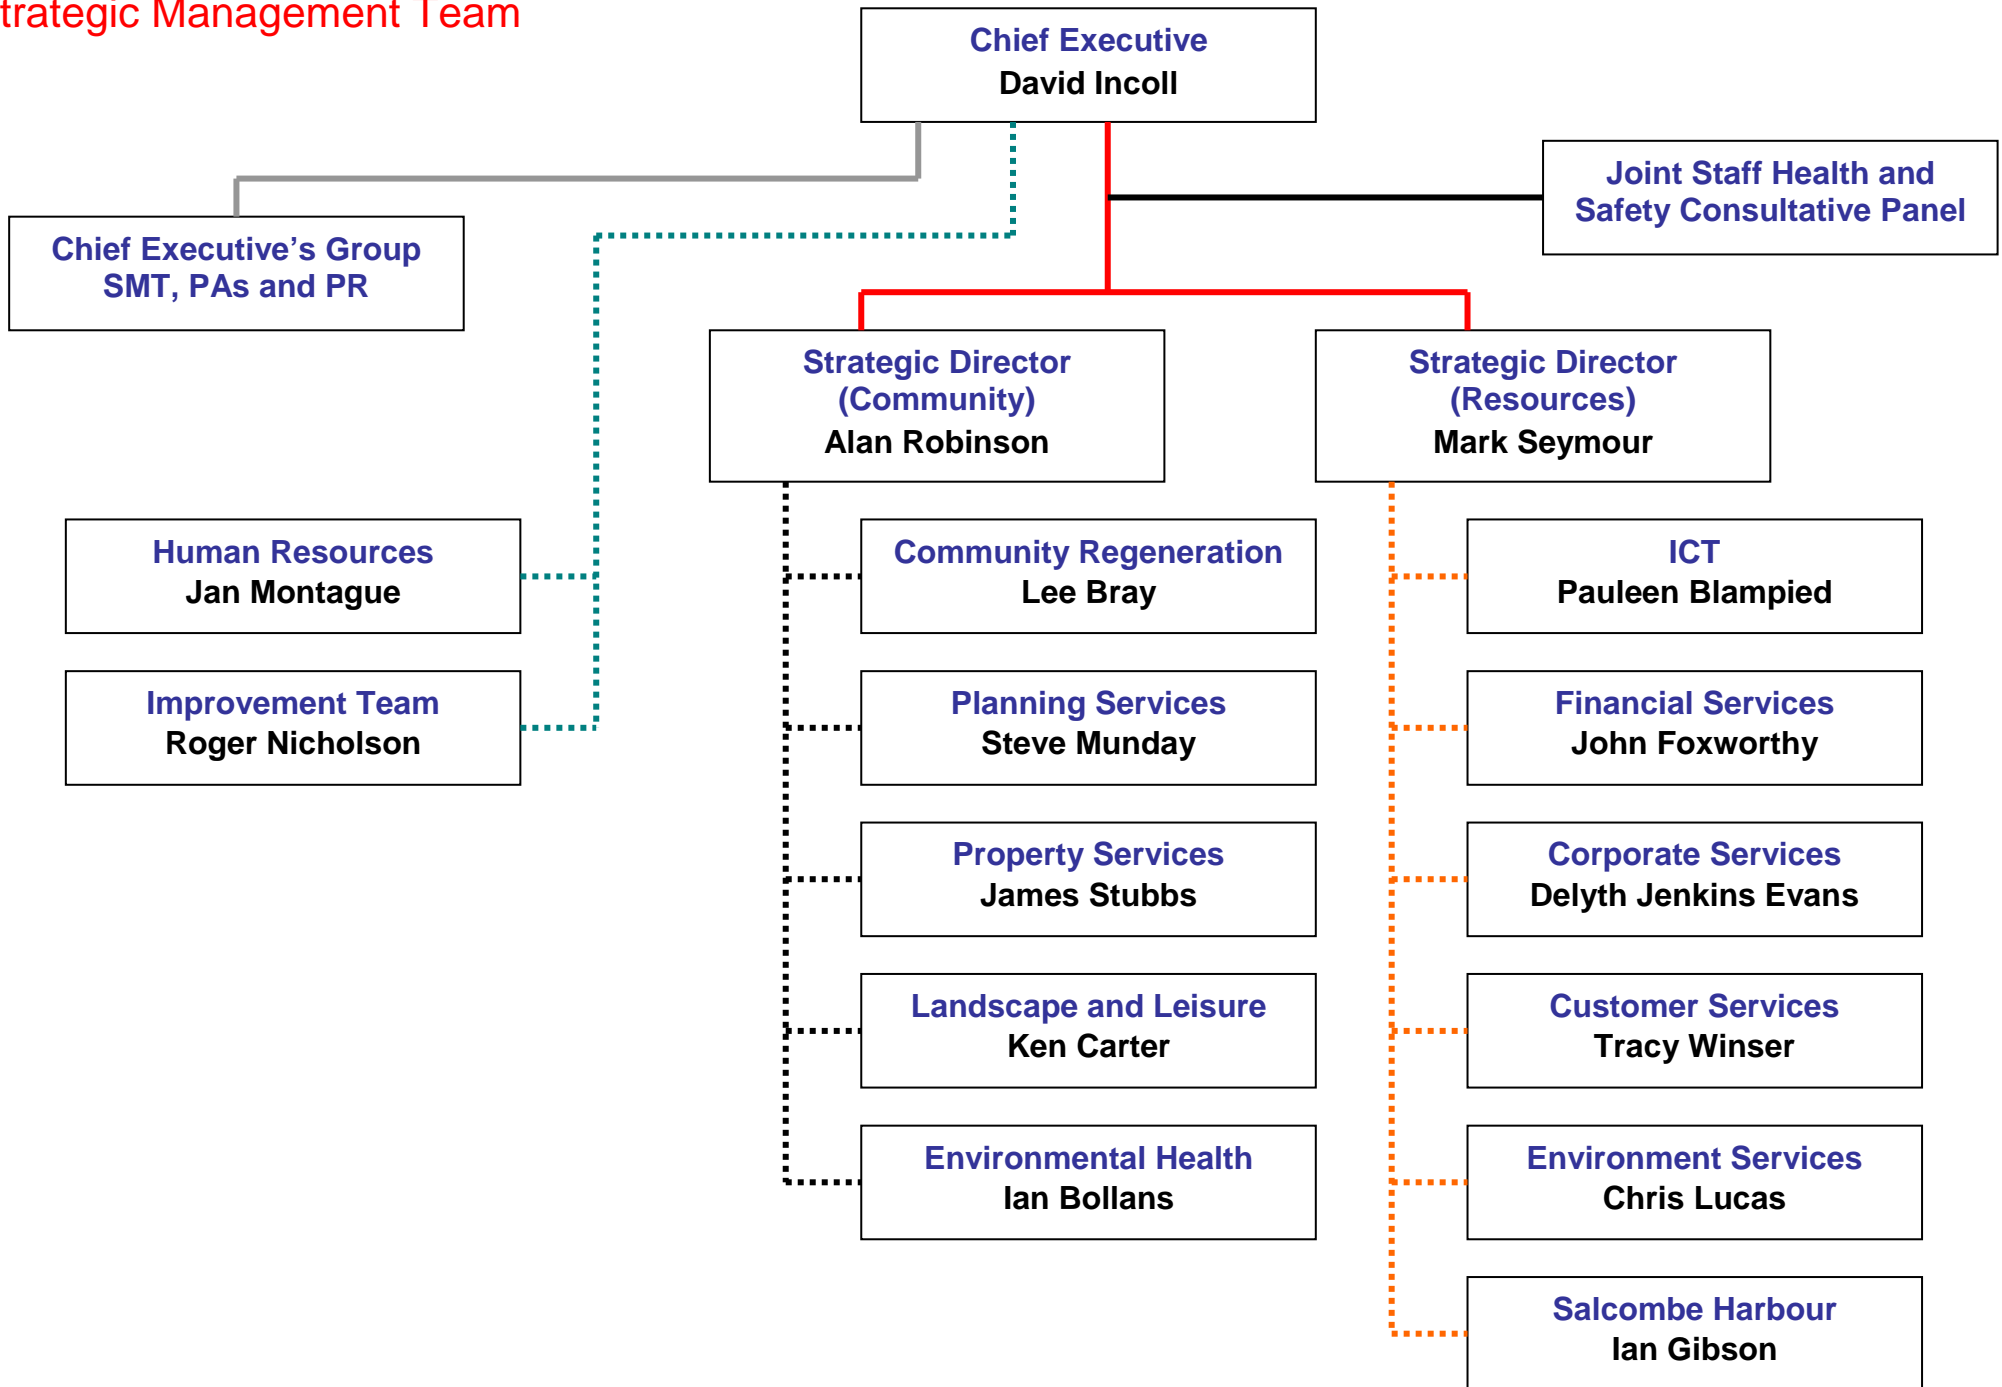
trategic Management Team

Chief Executive
David Incoll

Joint Staff Health and Safety Consultative Panel

Chief Executive's Group
SMT, PAs and PR

Strategic Director (Community)
Alan Robinson

Strategic Director (Resources)
Mark Seymour

Human Resources
Jan Montague

Improvement Team
Roger Nicholson

Community Regeneration
Lee Bray

Planning Services
Steve Munday

Property Services
James Stubbs

Landscape and Leisure
Ken Carter

Environmental Health
Ian Bollans

ICT
Pauleen Blampied

Financial Services
John Foxworthy

Corporate Services
Delyth Jenkins Evans

Customer Services
Tracy Winser

Environment Services
Chris Lucas

Salcombe Harbour
Ian Gibson